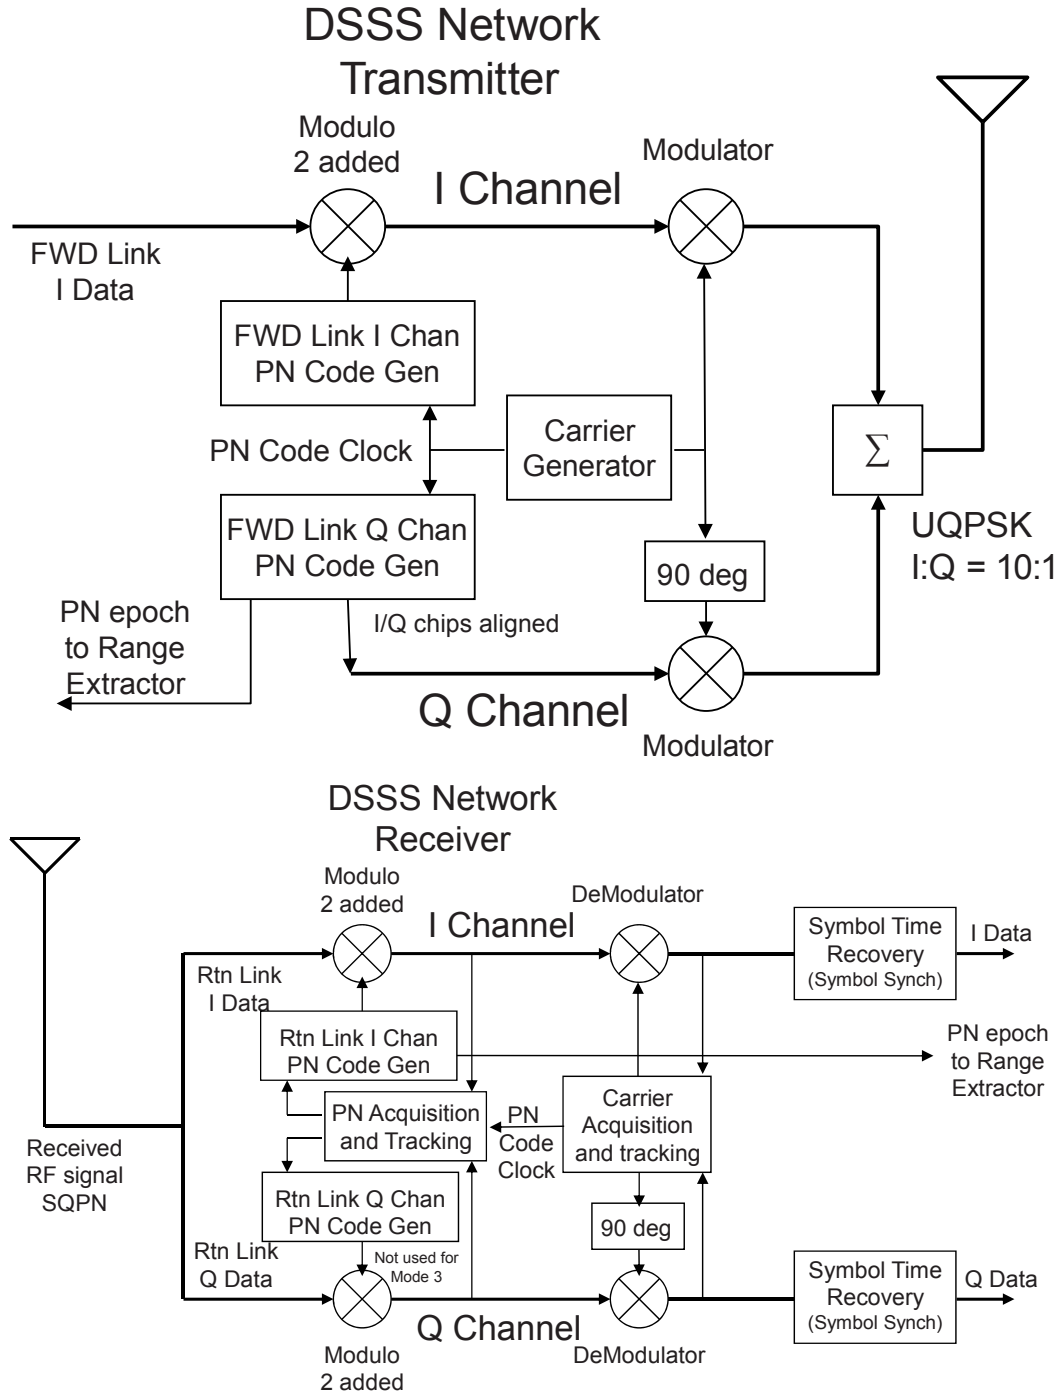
DSSS Network Transmitter

Modulo 2 added

Modulator

I Channel

FWD Link I Data

FWD Link I Chan PN Code Gen

PN Code Clock

Carrier Generator

$\Sigma$

FWD Link Q Chan PN Code Gen

UQPSK I:Q = 10:1

90 deg

PN epoch to Range Extractor

I/Q chips aligned

Q Channel

Modulator

DSSS Network Receiver

Modulo 2 added

DeModulator

I Channel

Symbol Time Recovery (Symbol Synch)

I Data

Rtn Link I Data

Rtn Link I Chan PN Code Gen

PN epoch to Range Extractor

PN Acquisition and Tracking

PN Code Clock

Carrier Acquisition and tracking

Received RF signal SQPN

Rtn Link Q Chan PN Code Gen

90 deg

Rtn Link Q Data

Not used for Mode 3

Symbol Time Recovery (Symbol Synch)

Q Data

Q Channel

Modulo 2 added

DeModulator